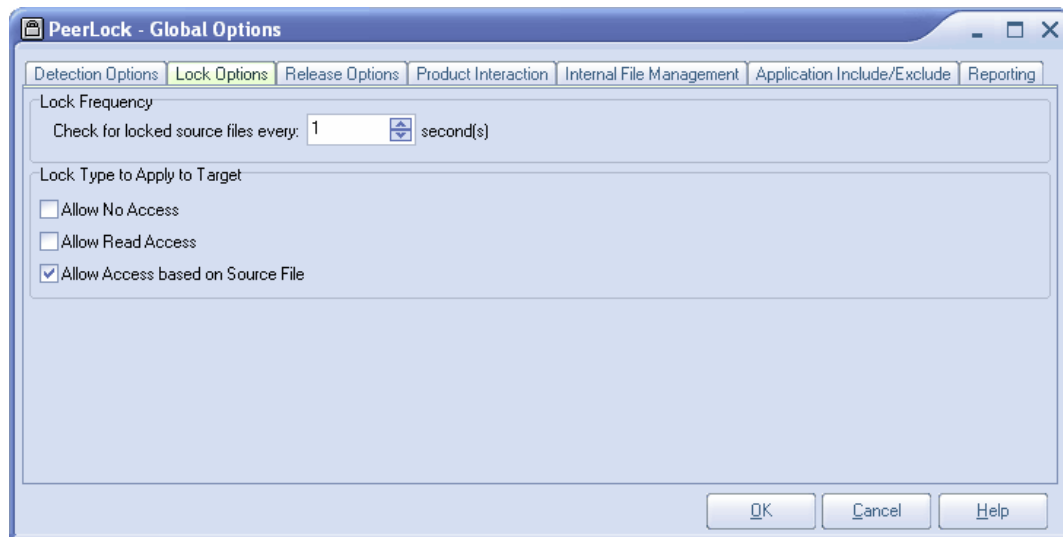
PeerLock - Global Options

Detection Options | Lock Options | Release Options | Product Interaction | Internal File Management | Application Include/Exclude | Reporting

Lock Frequency

Check for locked source files every: 1 second(s)

Lock Type to Apply to Target

Allow No Access

Allow Read Access

Allow Access based on Source File

OK Cancel Help